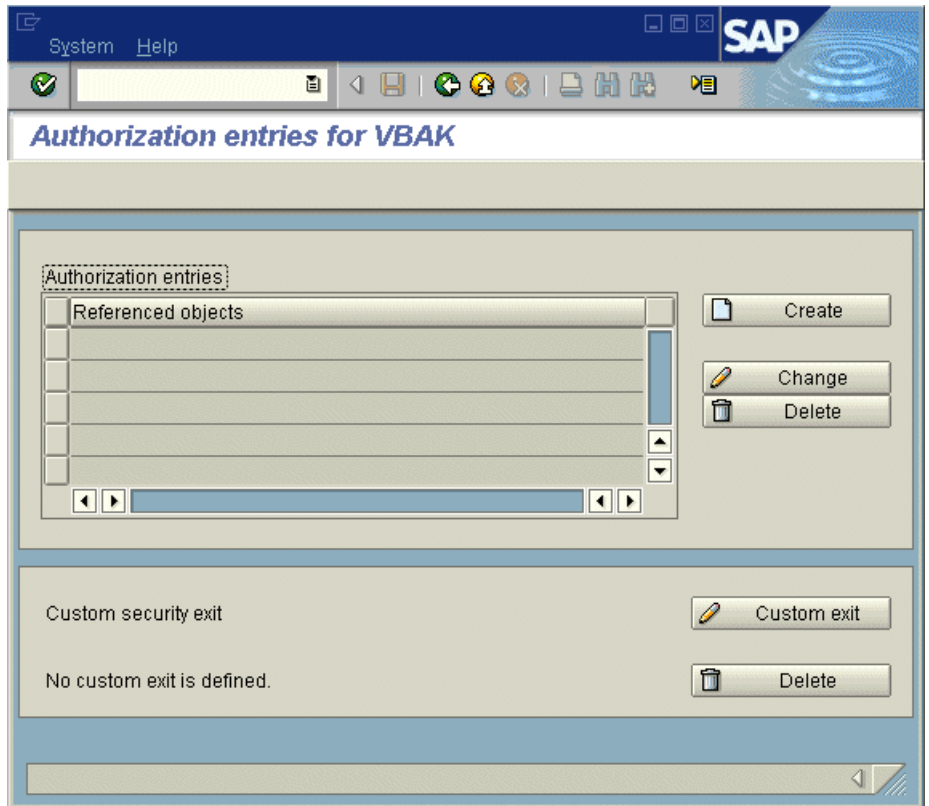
System Help

SAP

Authorization entries for VBAK

Authorization entries

| Referenced objects |
|---|
| |
| |
| |
| |
| |

Create

Change

Delete

Custom security exit

Custom exit

No custom exit is defined.

Delete